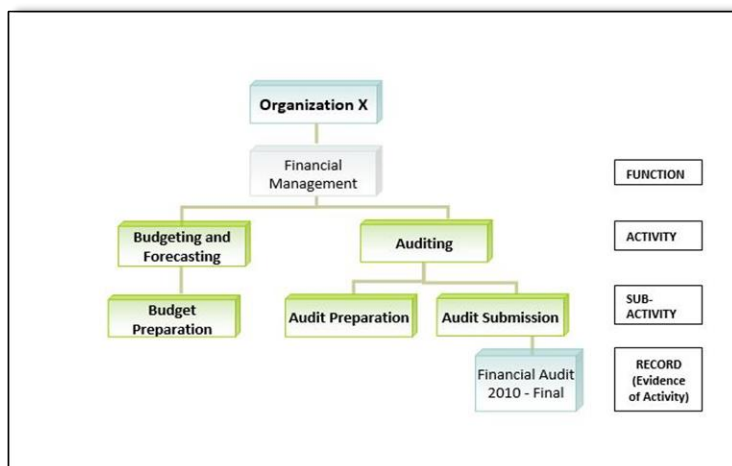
Organization X

Financial Management

FUNCTION

Budgeting and Forecasting

Auditing

ACTIVITY

Budget Preparation

Audit Preparation

Audit Submission

SUB-ACTIVITY

Financial Audit 2010 - Final

RECORD (Evidence of Activity)